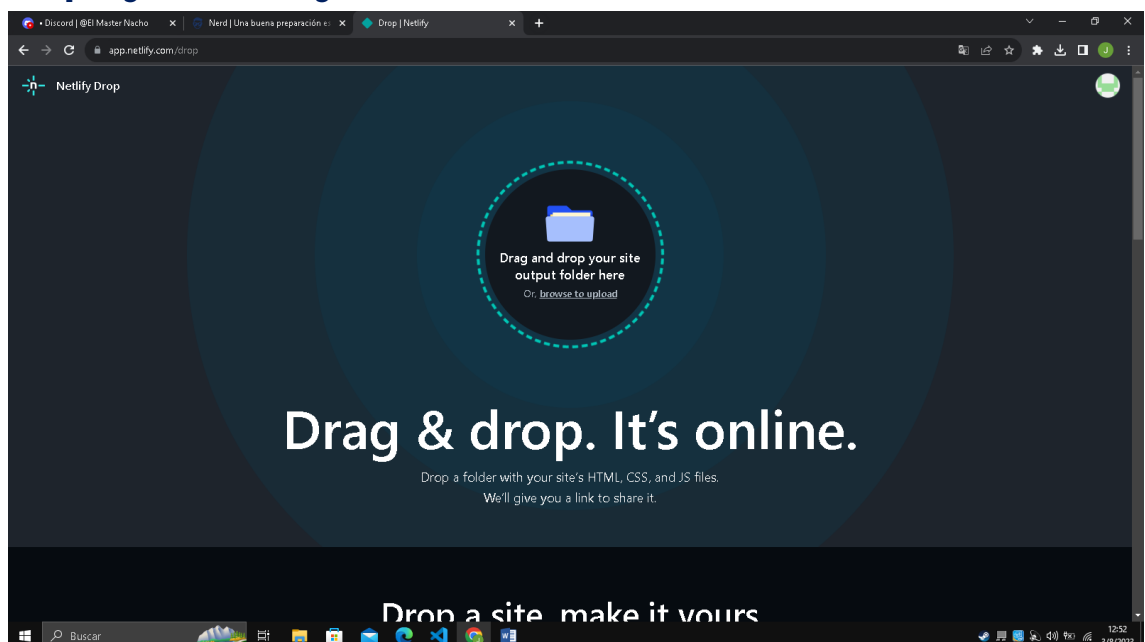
• Discord | @El Master Nacho
Nerd | Una buena preparación e
Drop | Netlify
app.netlify.com/drop
Netlify Drop
Drag and drop your site output folder here
Or, browse to upload
Drag & drop. It's online.
Drop a folder with your site's HTML, CSS, and JS files.
We'll give you a link to share it.
Drop a site, make it yours
Buscar
12:52
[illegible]